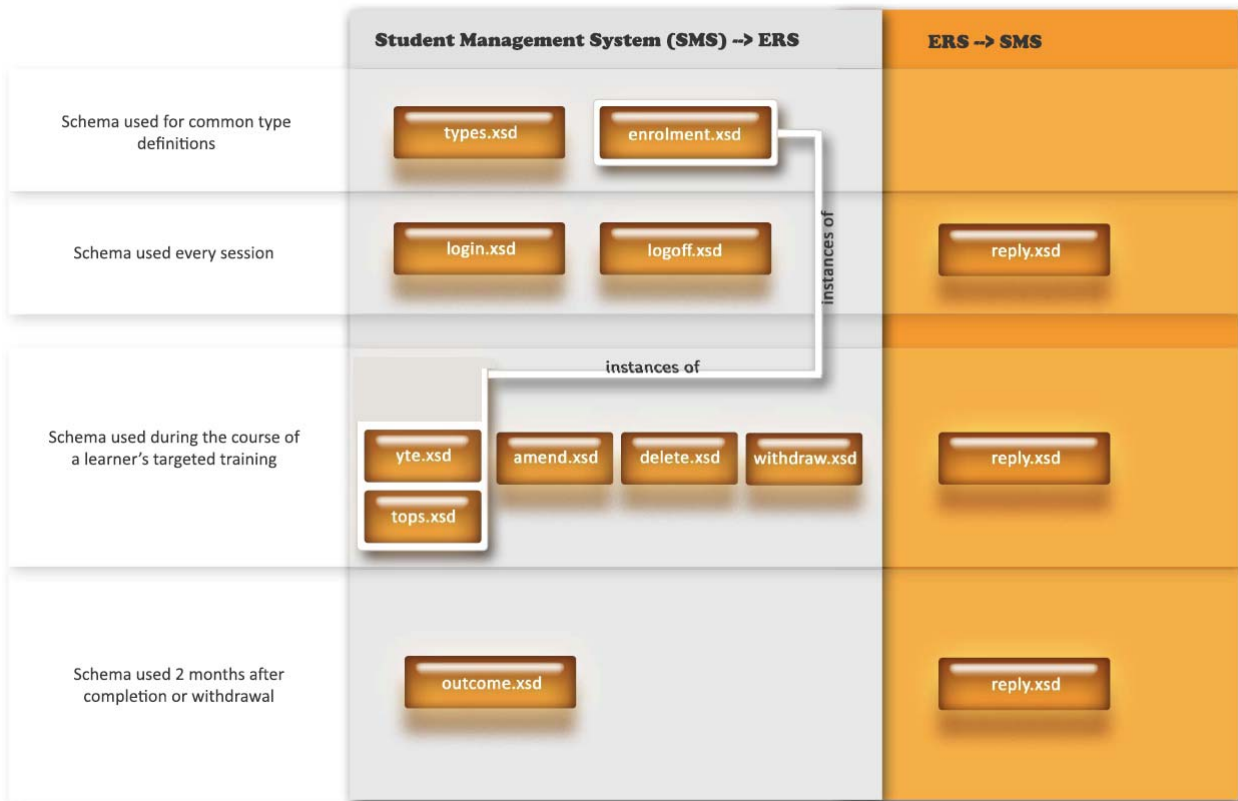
Student Management System (SMS) --> ERS

ERS --> SMS

Schema used for common type definitions

types.xsd

enrolment.xsd

Schema used every session

login.xsd

logoff.xsd

instances of

reply.xsd

instances of

Schema used during the course of a learner's targeted training

yte.xsd

amend.xsd

delete.xsd

withdraw.xsd

reply.xsd

tops.xsd

Schema used 2 months after completion or withdrawal

outcome.xsd

reply.xsd